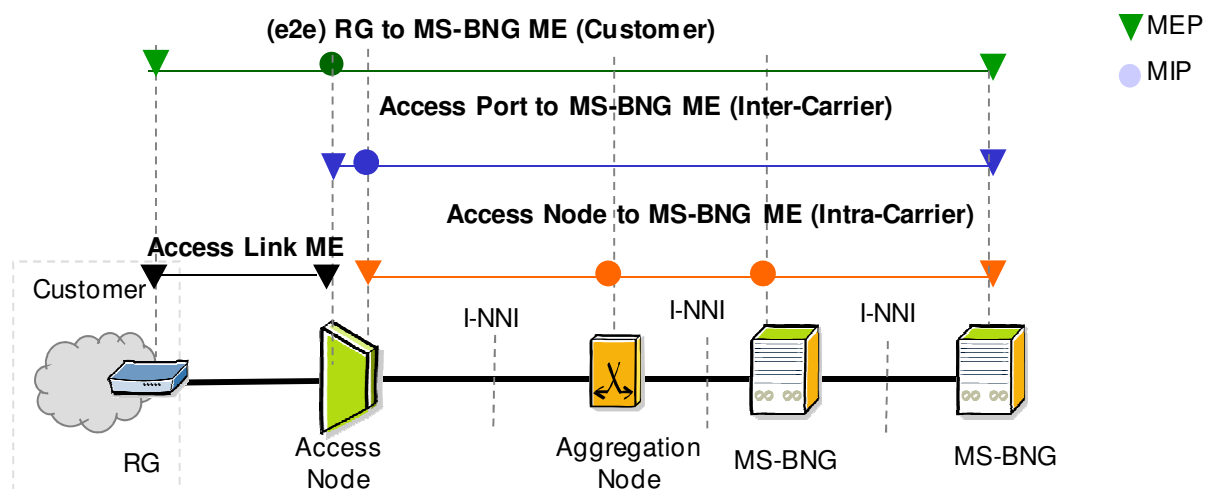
MEP

MIP

(e2e) RG to MS-BNG ME (Customer)

Access Port to MS-BNG ME (Inter-Carrier)

Access Node to MS-BNG ME (Intra-Carrier)

Access Link ME

Customer

I-NNI

I-NNI

I-NNI

RG

Access Node

Aggregation Node

MS-BNG

MS-BNG